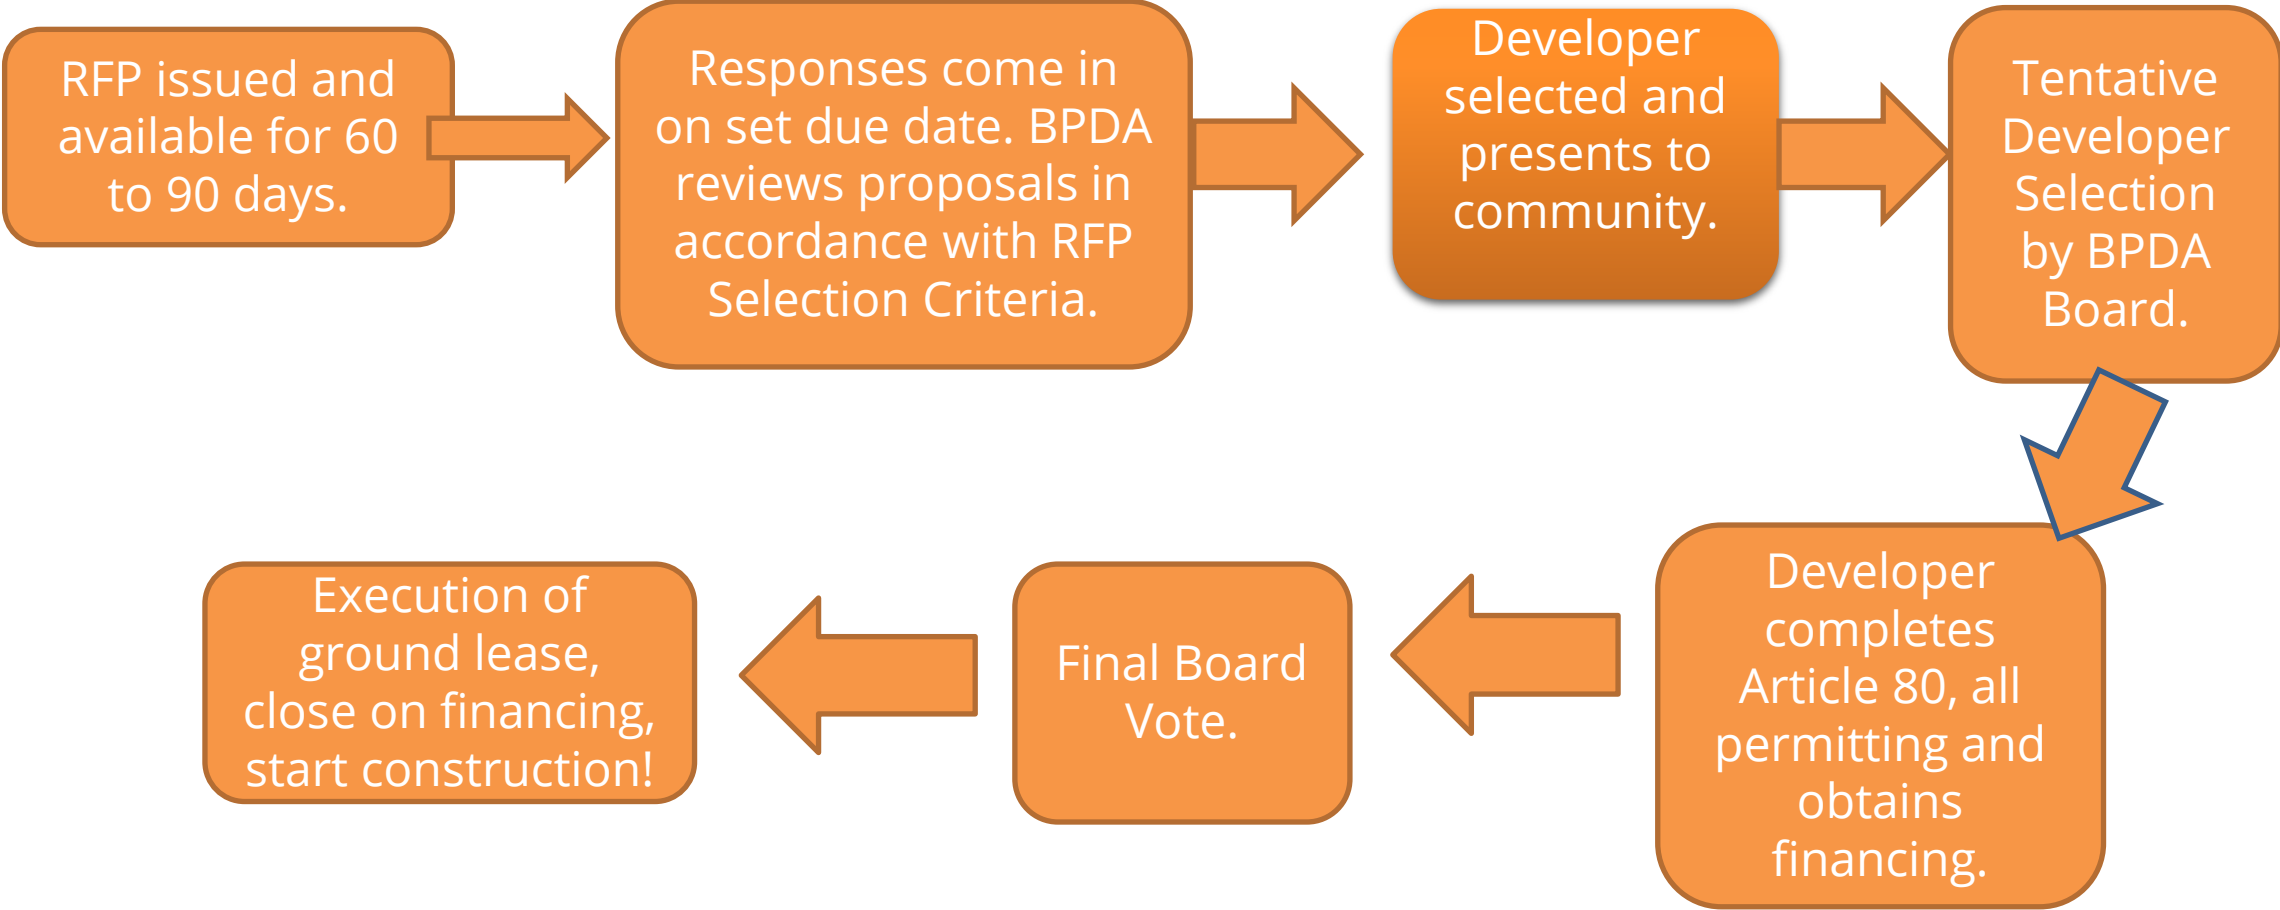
RFP issued and available for 60 to 90 days.

Responses come in on set due date. BPDA reviews proposals in accordance with RFP Selection Criteria.

Developer selected and presents to community.

Tentative Developer Selection by BPDA Board.

Developer completes Article 80, all permitting and obtains financing.

Final Board Vote.

Execution of ground lease, close on financing, start construction!